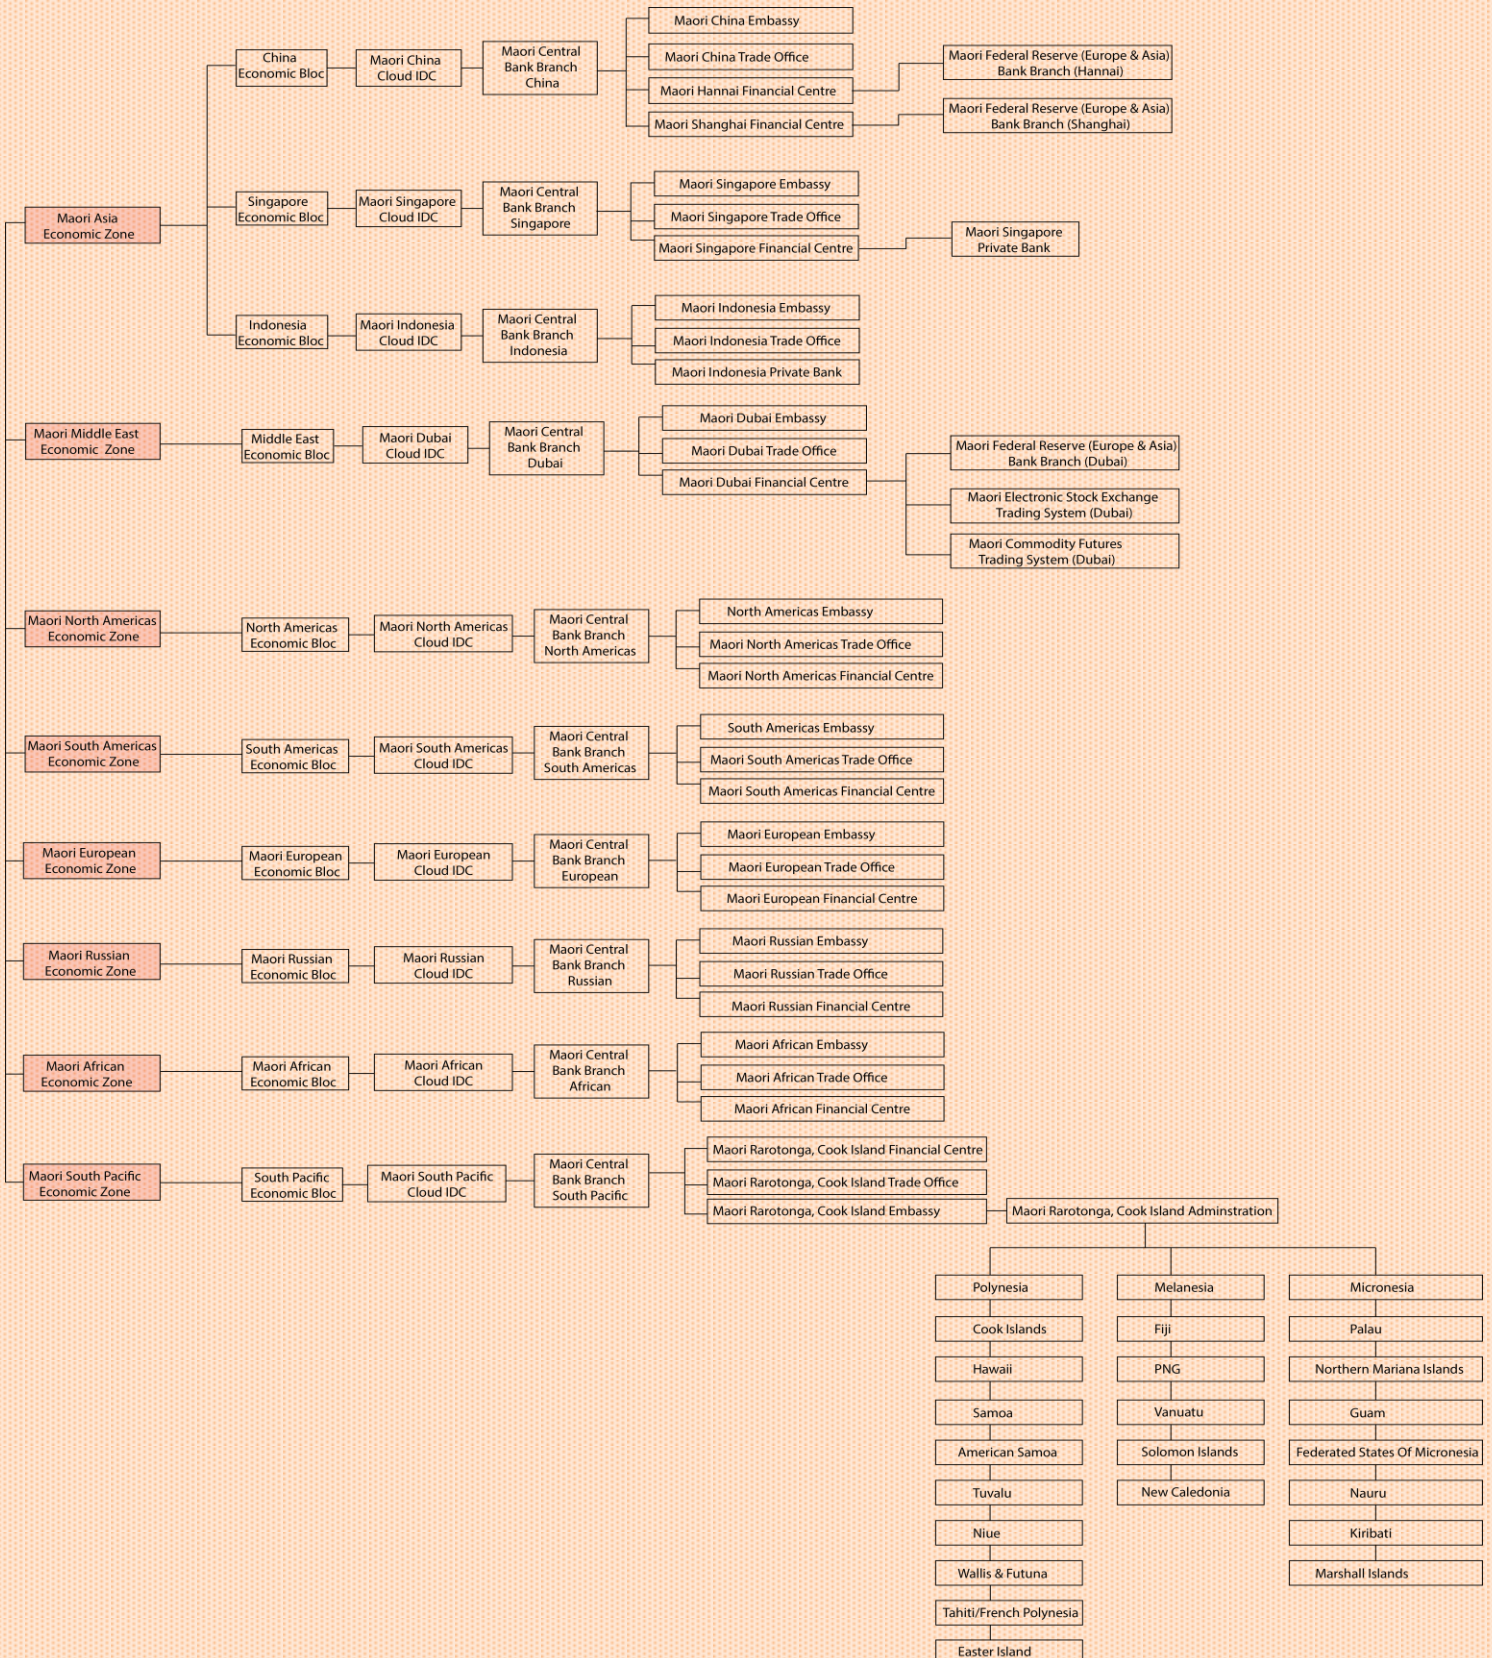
Maori Asia Economic Zone

China Economic Bloc

Maori China Cloud IDC

Maori Central Bank Branch China

Maori China Embassy

Maori China Trade Office

Maori Hannai Financial Centre

Maori Shanghai Financial Centre

Maori Federal Reserve (Europe & Asia) Bank Branch (Hannai)

Maori Federal Reserve (Europe & Asia) Bank Branch (Shanghai)

Singapore Economic Bloc

Maori Singapore Cloud IDC

Maori Central Bank Branch Singapore

Maori Singapore Embassy

Maori Singapore Trade Office

Maori Singapore Financial Centre

Maori Singapore Private Bank

Indonesia Economic Bloc

Maori Indonesia Cloud IDC

Maori Central Bank Branch Indonesia

Maori Indonesia Embassy

Maori Indonesia Trade Office

Maori Indonesia Private Bank

Maori Middle East Economic Zone

Middle East Economic Bloc

Maori Dubai Cloud IDC

Maori Central Bank Branch Dubai

Maori Dubai Embassy

Maori Dubai Trade Office

Maori Dubai Financial Centre

Maori Federal Reserve (Europe & Asia) Bank Branch (Dubai)

Maori Electronic Stock Exchange Trading System (Dubai)

Maori Commodity Futures Trading System (Dubai)

Maori North Americas Economic Zone

North Americas Economic Bloc

Maori North Americas Cloud IDC

Maori Central Bank Branch North Americas

North Americas Embassy

Maori North Americas Trade Office

Maori North Americas Financial Centre

Maori South Americas Economic Zone

South Americas Economic Bloc

Maori South Americas Cloud IDC

Maori Central Bank Branch South Americas

South Americas Embassy

Maori South Americas Trade Office

Maori South Americas Financial Centre

Maori European Economic Zone

Maori European Economic Bloc

Maori European Cloud IDC

Maori Central Bank Branch European

Maori European Embassy

Maori European Trade Office

Maori European Financial Centre

Maori Russian Economic Zone

Maori Russian Economic Bloc

Maori Russian Cloud IDC

Maori Central Bank Branch Russian

Maori Russian Embassy

Maori Russian Trade Office

Maori Russian Financial Centre

Maori African Economic Zone

Maori African Economic Bloc

Maori African Cloud IDC

Maori Central Bank Branch African

Maori African Embassy

Maori African Trade Office

Maori African Financial Centre

Maori South Pacific Economic Zone

South Pacific Economic Bloc

Maori South Pacific Cloud IDC

Maori Central Bank Branch South Pacific

Maori Rarotonga, Cook Island Financial Centre

Maori Rarotonga, Cook Island Trade Office

Maori Rarotonga, Cook Island Embassy

Maori Rarotonga, Cook Island Adminstration

Polynesia

Cook Islands

Hawaii

Samoa

American Samoa

Tuvalu

Niue

Wallis & Futuna

Tahiti/French Polynesia

Easter Island

Melanesia

Fiji

PNG

Vanuatu

Solomon Islands

New Caledonia

Micronesia

Palau

Northern Mariana Islands

Guam

Federated States Of Micronesia

Nauru

Kiribati

Marshall Islands